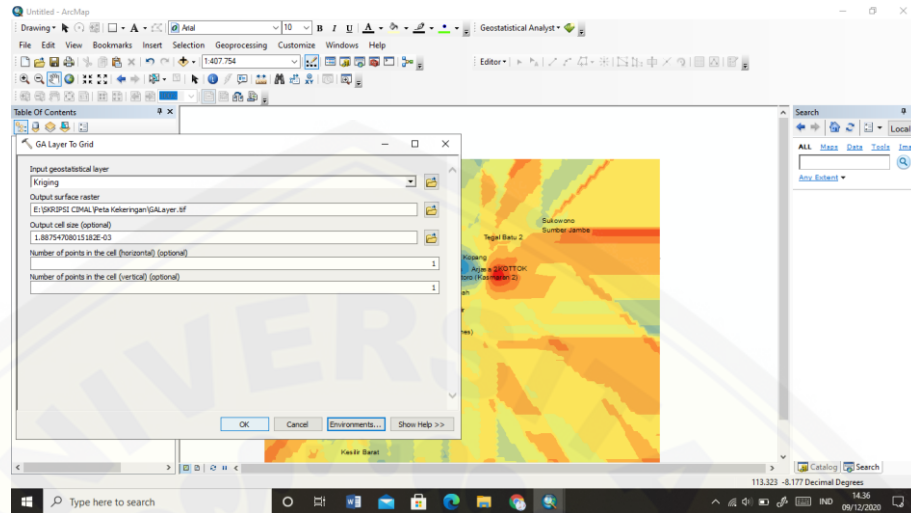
Untitled - ArcMap

Drawing ▾ Arial 10 B I U A Geostatistical Analyst ▾

File Edit View Bookmarks Insert Selection Geoprocessing Customize Windows Help

1:407.754

Editor ▾

Table Of Contents

GA Layer To Grid

Input geostatistical layer
Kriging

Output surface raster
E:\SKRIPSI CIMAL\Peta Kekeringan\GALayer.tif

Output cell size (optional)
1.88754708015182E-03

Number of points in the cell (horizontal) (optional)
1

Number of points in the cell (vertical) (optional)
1

OK Cancel Environments... Show Help >>

Sukowono
Sumber Jambe
Tegal Batu 2
Kopang
Arjasa 2KOTTOK
(Kasmaran 2)
Kasilir Baral

Search
ALL Maps Data Tools
Any Extent ▾
Local

Catalog Search

113.323 -8.177 Decimal Degrees

Type here to search

IND 14.36 09/12/2020